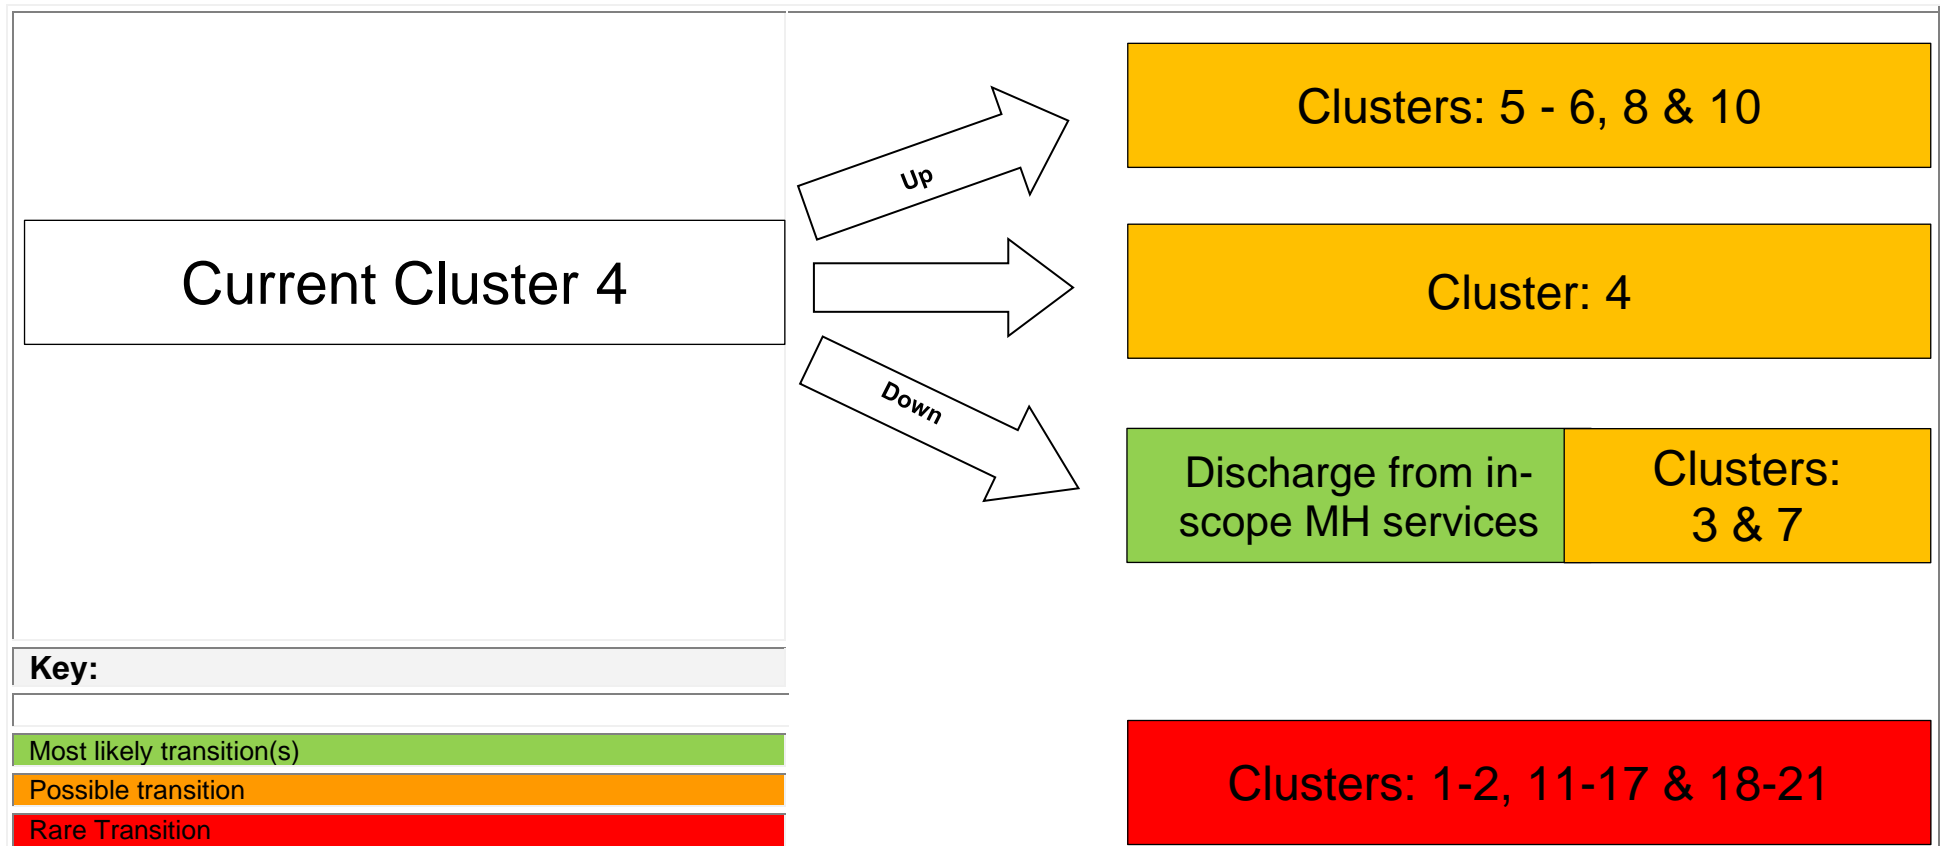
Current Cluster 4

Up

Down

Clusters: 5 - 6, 8 & 10

Cluster: 4

Discharge from in-scope MH services

Clusters: 3 & 7

Clusters: 1-2, 11-17 & 18-21

Key:

Most likely transition(s)

Possible transition

Rare Transition